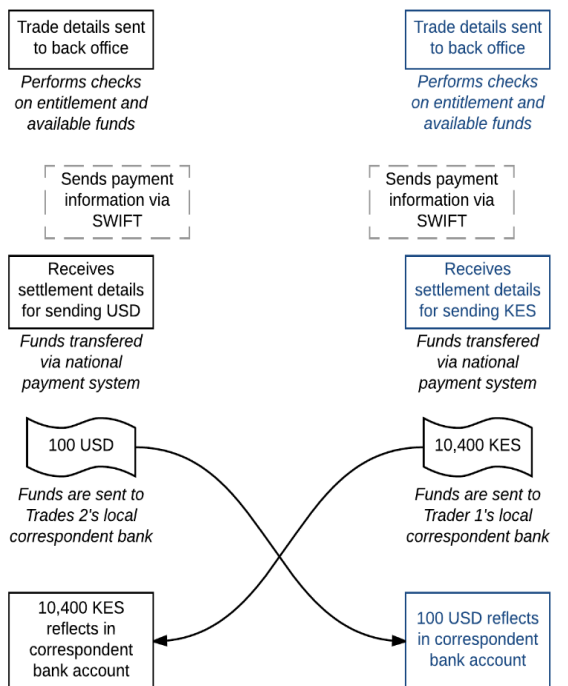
Trade details sent to back office

Performs checks on entitlement and available funds

Sends payment information via SWIFT

Receives settlement details for sending USD

Funds transfered via national payment system

100 USD

Funds are sent to Trades 2's local correspondent bank

10,400 KES reflects in correspondent bank account

Trade details sent to back office

Performs checks on entitlement and available funds

Sends payment information via SWIFT

Receives settlement details for sending KES

Funds transfered via national payment system

10,400 KES

Funds are sent to Trader 1's local correspondent bank

100 USD reflects in correspondent bank account